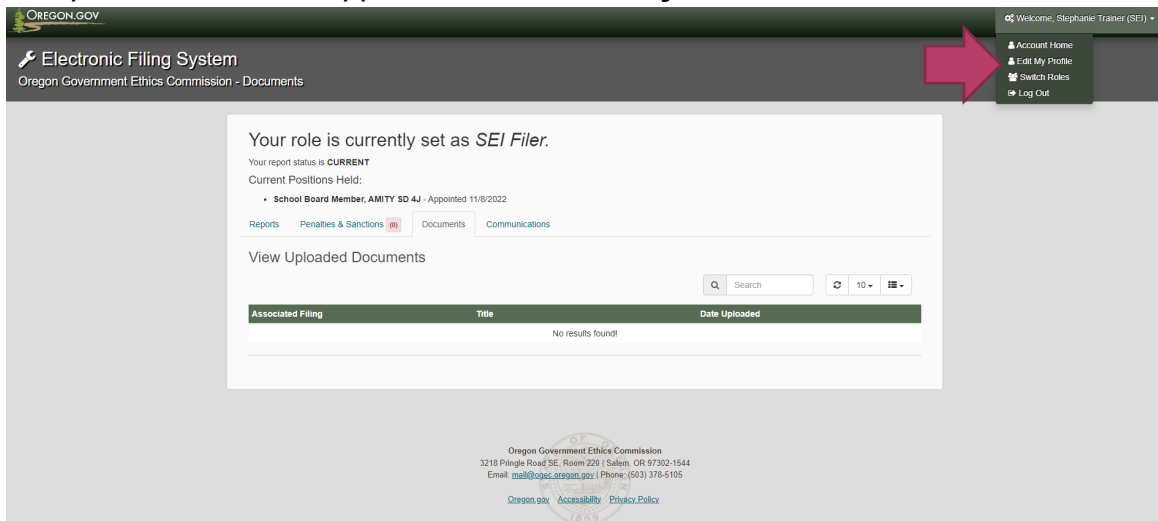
OREGON.GOV

Welcome, Stephanie Trainer (SEI)

Account Home
Edit My Profile
Switch Roles
Log Out

Electronic Filing System
Oregon Government Ethics Commission - Documents

Your role is currently set as *SEI Filer.*
Your report status is **CURRENT**
Current Positions Held:
• **School Board Member, AMITY SD 4J** - Appointed 11/8/2022

Reports | Penalties & Sanctions (0) | Documents | Communications

View Uploaded Documents

Search | 10

| Associated Filing | Title | Date Uploaded |
|---|---|---|
| | No results found! | |

Oregon Government Ethics Commission
3218 Pringle Road SE, Room 220 | Salem, OR 97302-1544
Email: mail@ogec.oregon.gov | Phone: (503) 378-5105

Oregon.gov Accessibility Privacy Policy